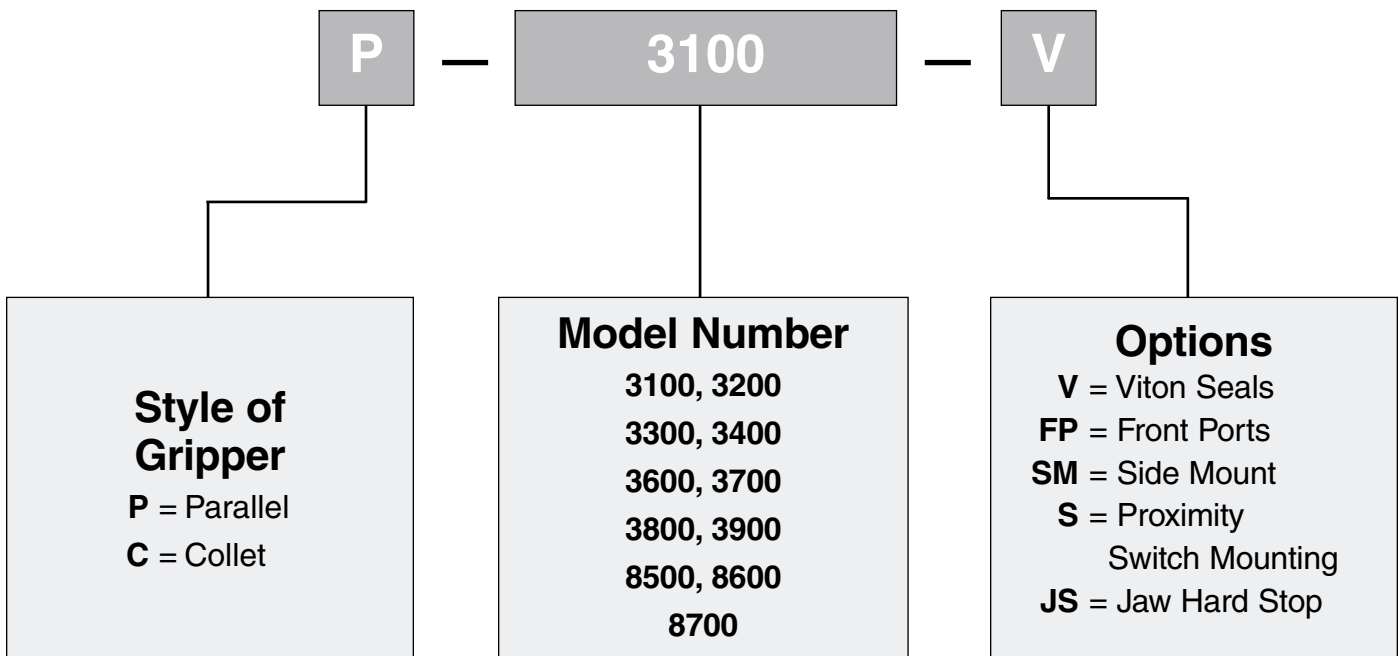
P — 3100 — V

Style of Gripper
**P** = Parallel
**C** = Collet

Model Number
3100, 3200
3300, 3400
3600, 3700
3800, 3900
8500, 8600
8700

Options
**V** = Viton Seals
**FP** = Front Ports
**SM** = Side Mount
**S** = Proximity Switch Mounting
**JS** = Jaw Hard Stop